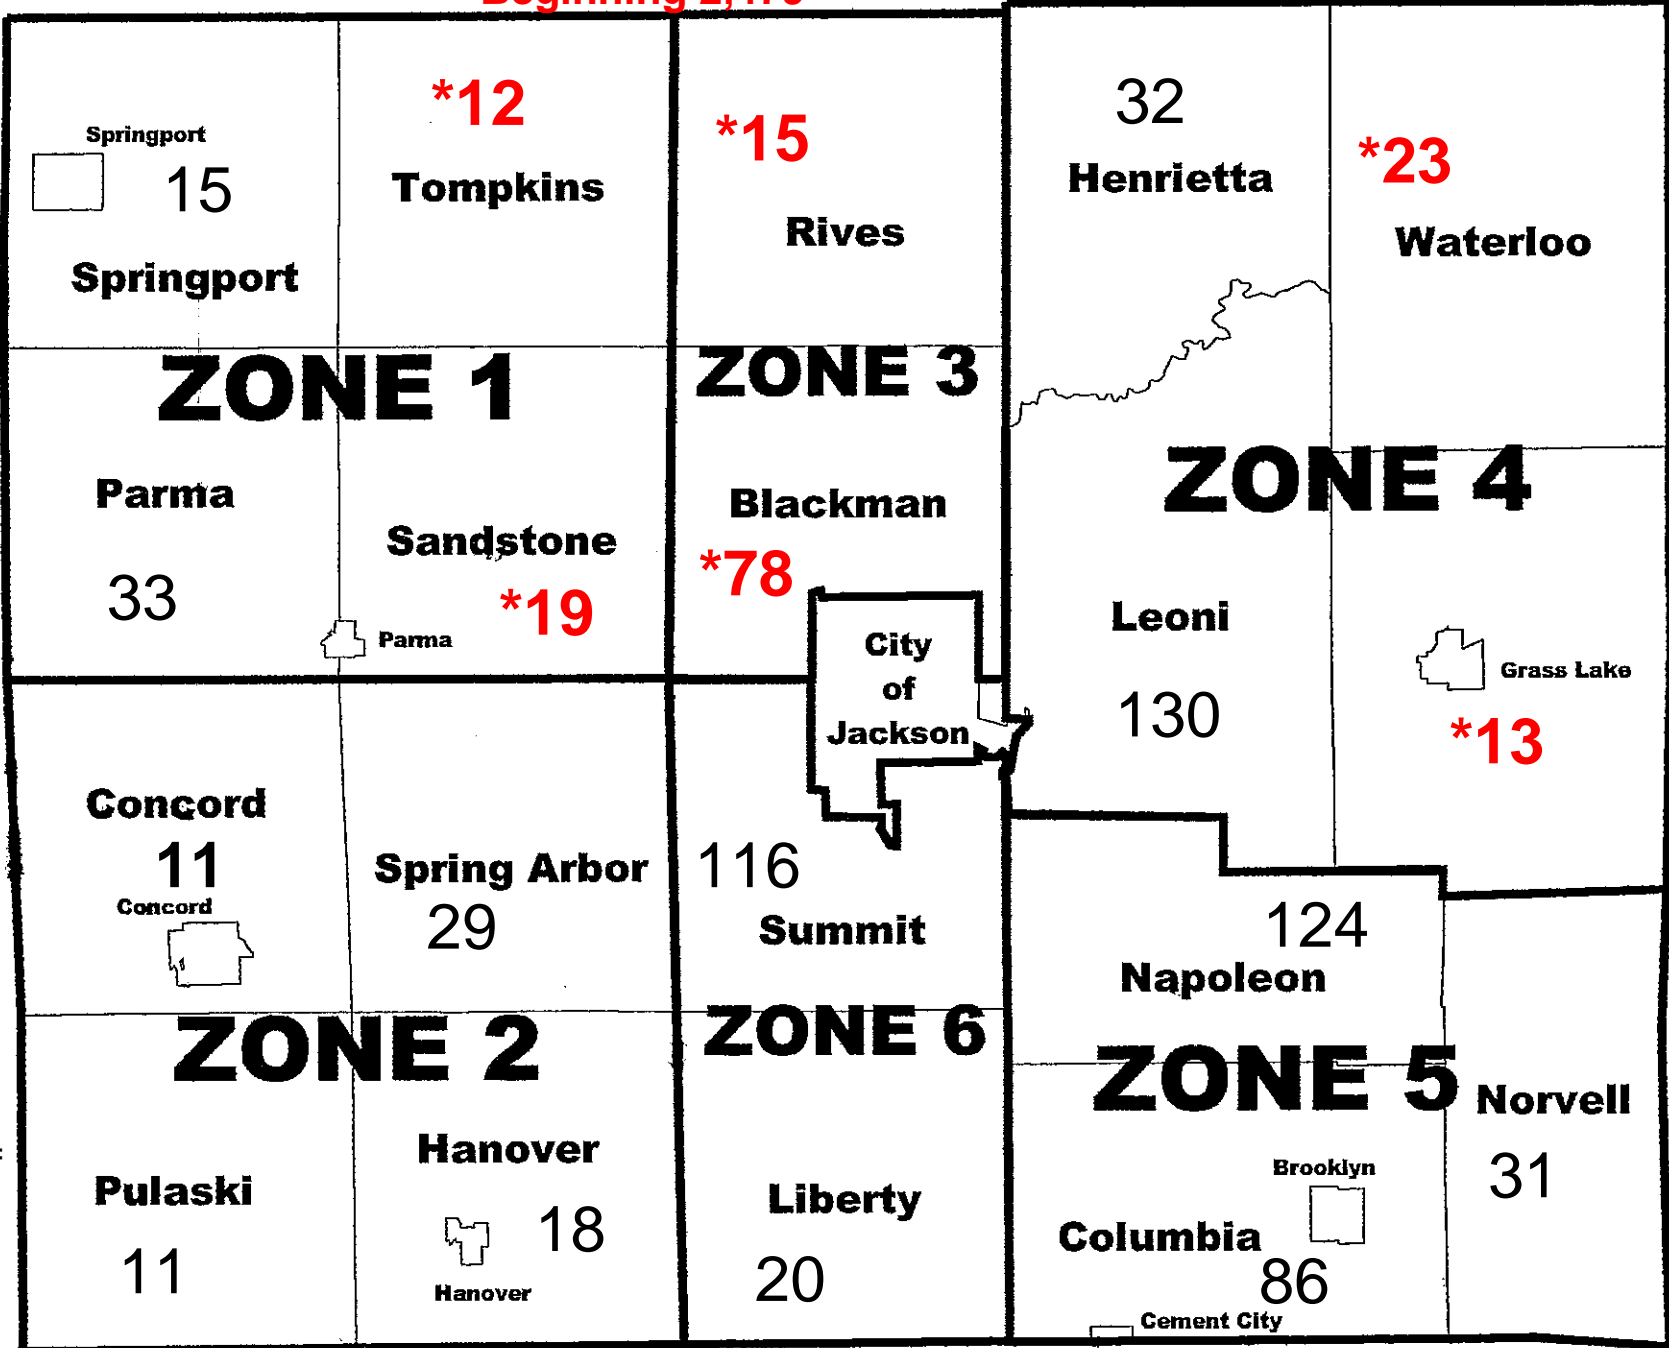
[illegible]

Springport
15
Springport

*12
Tompkins

*15
Rives

32
Henrietta

*23
Waterloo

ZONE 1

ZONE 3

Parma
33

Sandstone
Parma
*19

Blackman
*78

City of Jackson

ZONE 4

Leoni
130

Grass Lake
*13

Concord
11
Concord

Spring Arbor
29

116
Summit

124
Napoleon

ZONE 2

ZONE 6

ZONE 5

Norvell
31

Pulaski
11

Hanover
18
Hanover

Liberty
20

Brooklyn
Columbia
86
Cement City